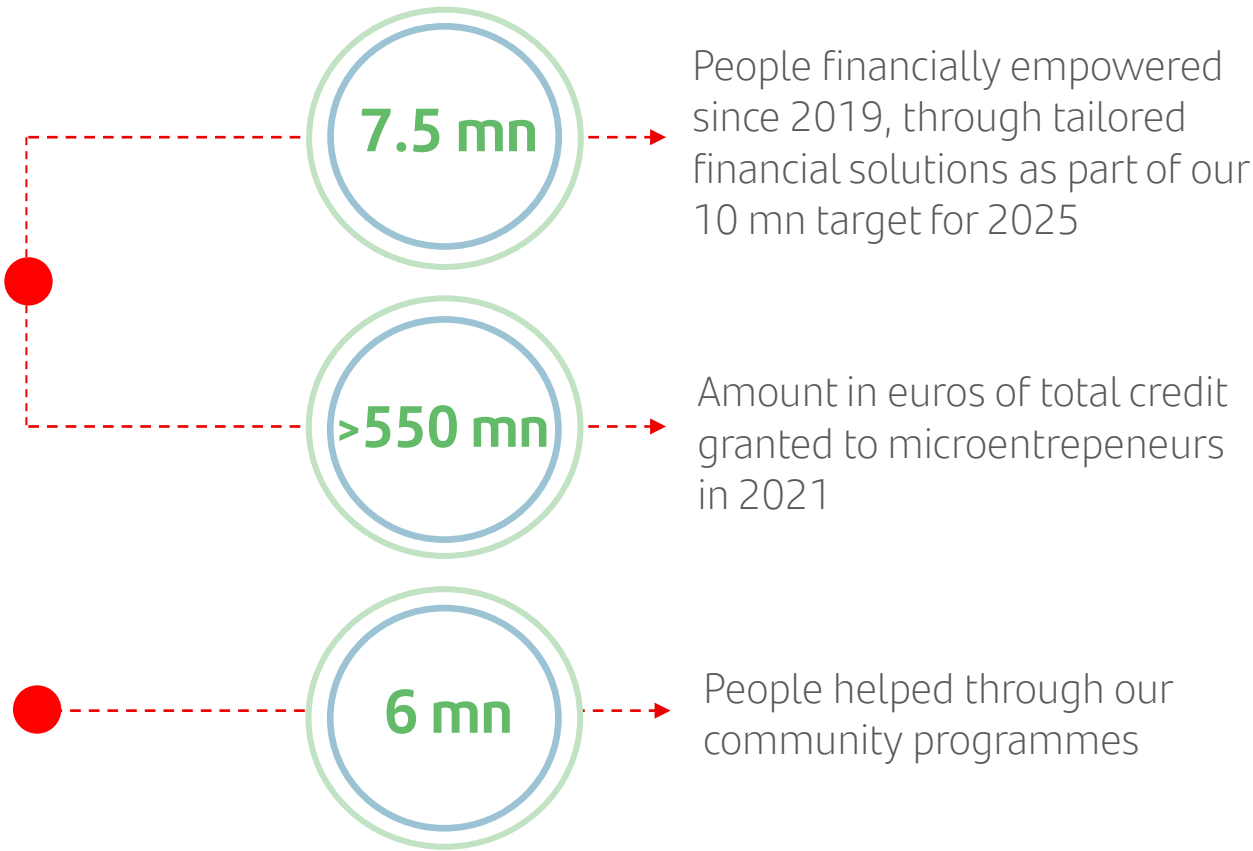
7.5 mn

People financially empowered since 2019, through tailored financial solutions as part of our 10 mn target for 2025

>550 mn

Amount in euros of total credit granted to microentrepeneurs in 2021

6 mn

People helped through our community programmes